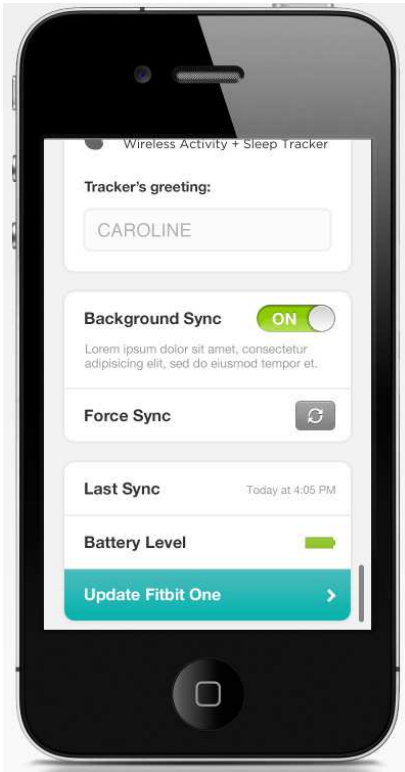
Wireless Activity + Sleep Tracker

Tracker's greeting:

CAROLINE

Background Sync

ON

Lorem ipsum dolor sit amet, consectetur adipisicing elit, sed do eiusmod tempor et.

Force Sync

Last Sync

Today at 4:05 PM

Battery Level

Update Fitbit One

>